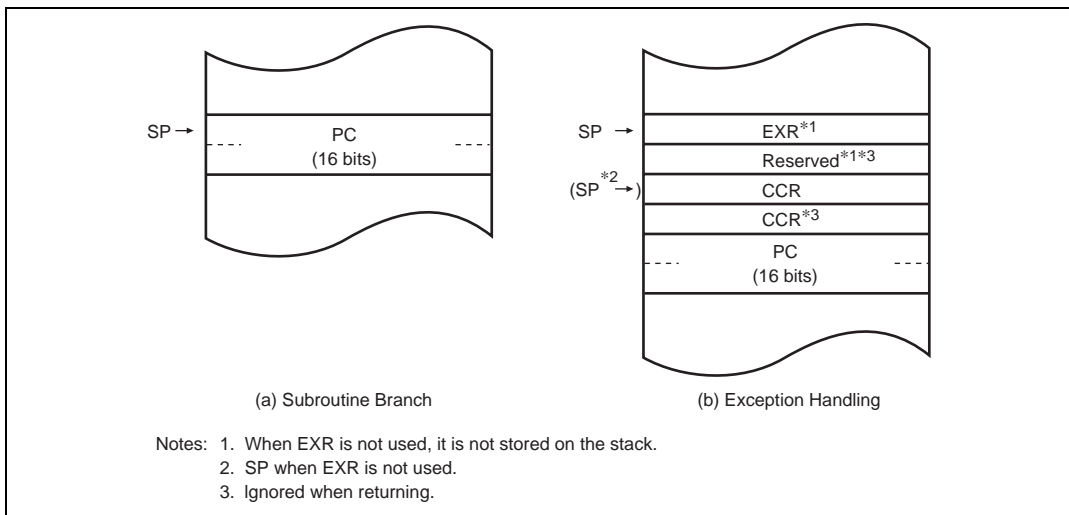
SP →

PC
(16 bits)

SP →

EXR$^{*1}$

Reserved$^{*1*3}$

(SP $^{*2}$ →)

CCR

CCR$^{*3}$

PC
(16 bits)

(a) Subroutine Branch

(b) Exception Handling

Notes: 1. When EXR is not used, it is not stored on the stack.
2. SP when EXR is not used.
3. Ignored when returning.